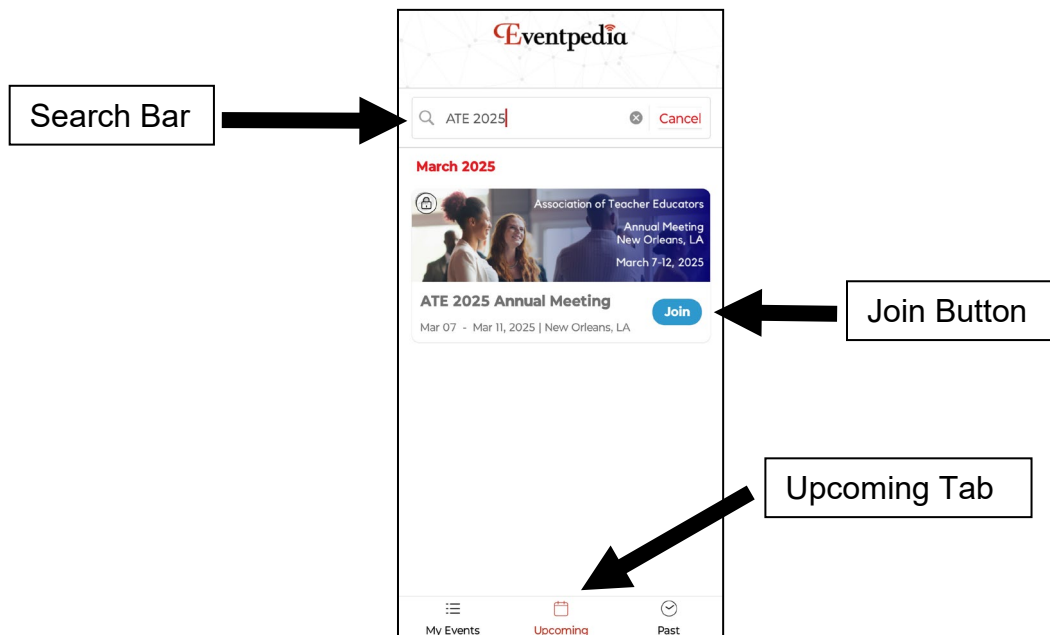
Eventpedia

Search Bar

ATE 2025

Cancel

March 2025

Association of Teacher Educators

Annual Meeting
New Orleans, LA

March 7-12, 2025

ATE 2025 Annual Meeting

Join

Mar 07 - Mar 11, 2025 | New Orleans, LA

Join Button

Upcoming Tab

My Events

Upcoming

Past